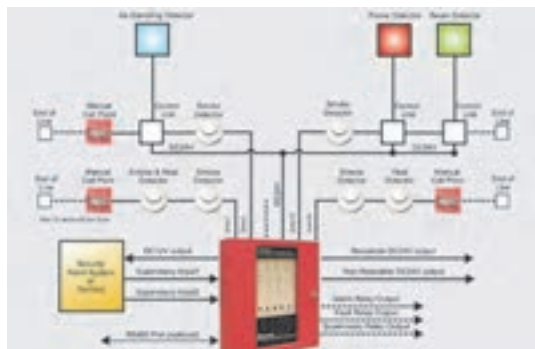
Air Sampling Detector

Flame Detector

Beam Detector

End of Line

Manual Call Point

Control Unit

Smoke Detector

Isolator

Smoke Detector

Control Unit

Control Unit

End of Line

End of Line

Manual Call Point

Smoke & Heat Detector

Smoke Detector

Smoke Detector

Heat Detector

Manual Call Point

End of Line

Security Panel System or Remote

RS 24V output

Supervisory Input

Supervisory Input

RS485 Port (optional)

Resettable DC24V output

Non-Resettable DC24V output

Alarm Relay Output

Fault Relay Output

Supervisory Relay Output